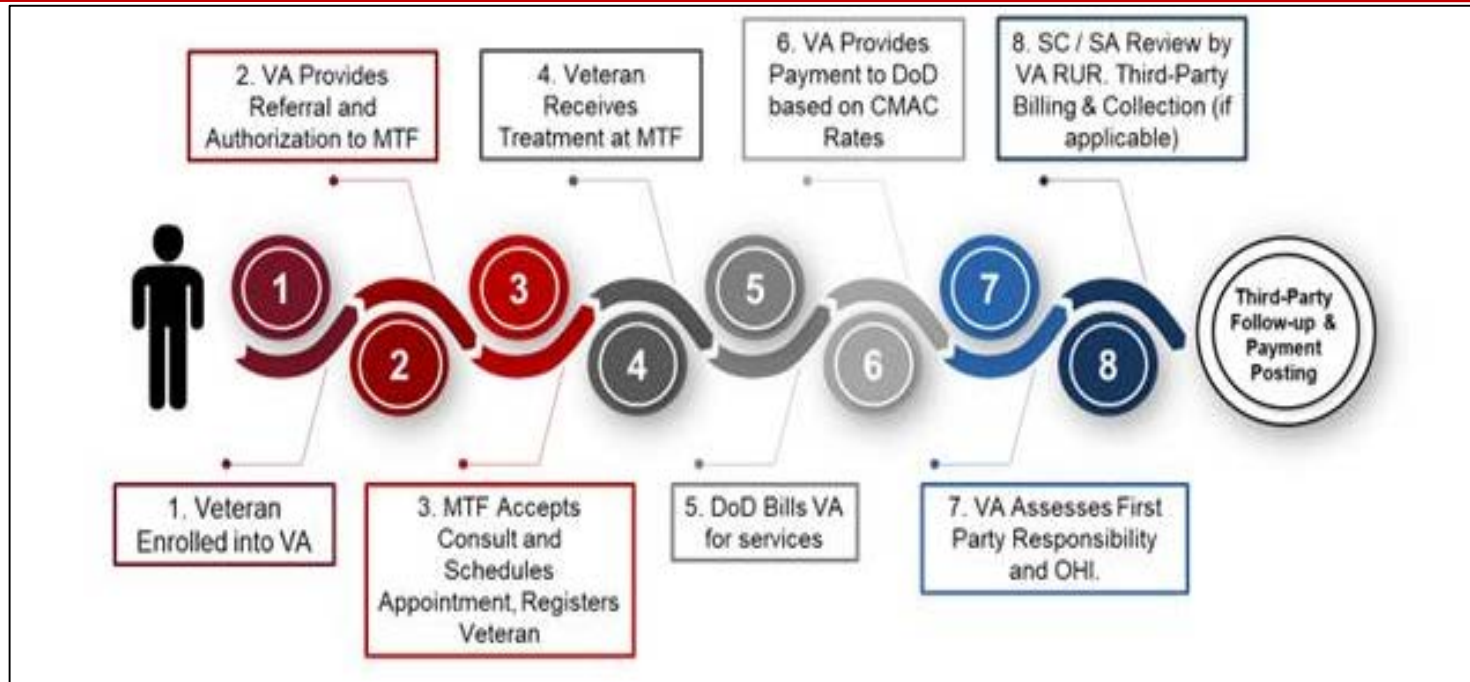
2. VA Provides Referral and Authorization to MTF

4. Veteran Receives Treatment at MTF

6. VA Provides Payment to DoD based on CMAC Rates

8. SC / SA Review by VA RUR. Third-Party Billing & Collection (if applicable)

1

2

3

4

5

6

7

8

Third-Party Follow-up & Payment Posting

1. Veteran Enrolled into VA

3. MTF Accepts Consult and Schedules Appointment, Registers Veteran

5. DoD Bills VA for services

7. VA Assesses First Party Responsibility and OHI.